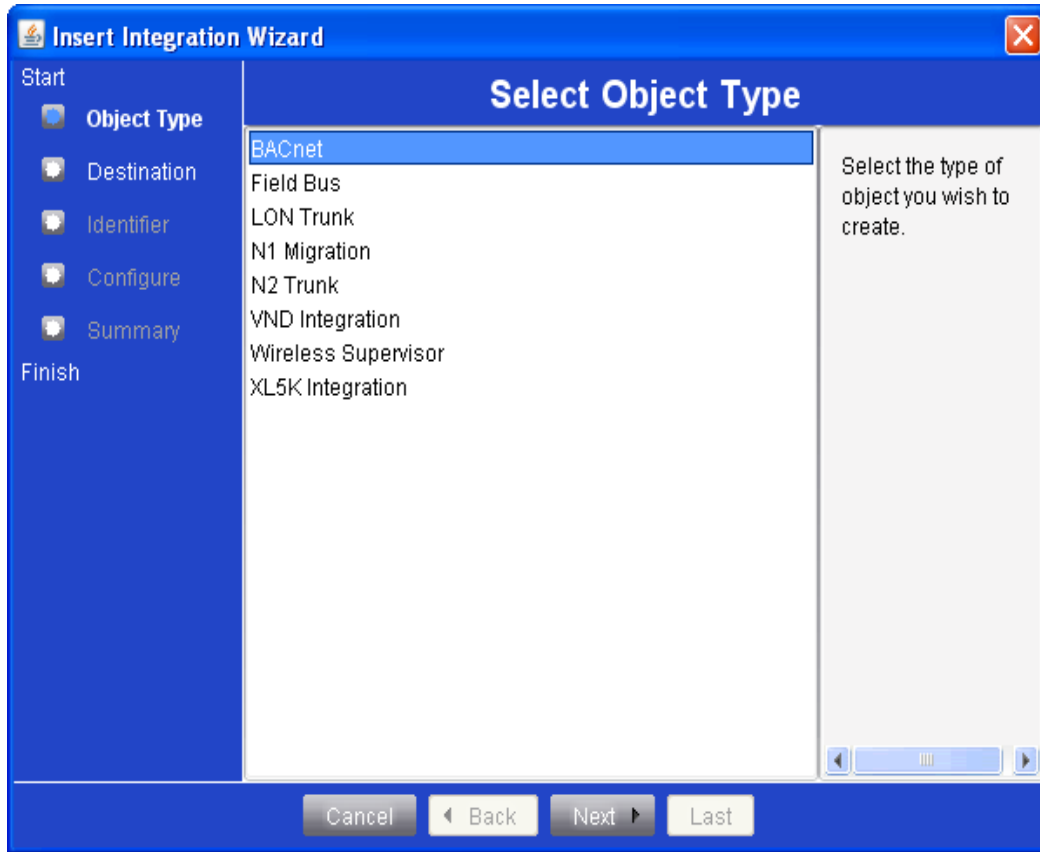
Insert Integration Wizard

Start
Object Type
Destination
Identifier
Configure
Summary
Finish

Select Object Type

BACnet
Field Bus
LON Trunk
N1 Migration
N2 Trunk
VND Integration
Wireless Supervisor
XL5K Integration

Select the type of object you wish to create.

Cancel
Back
Next
Last